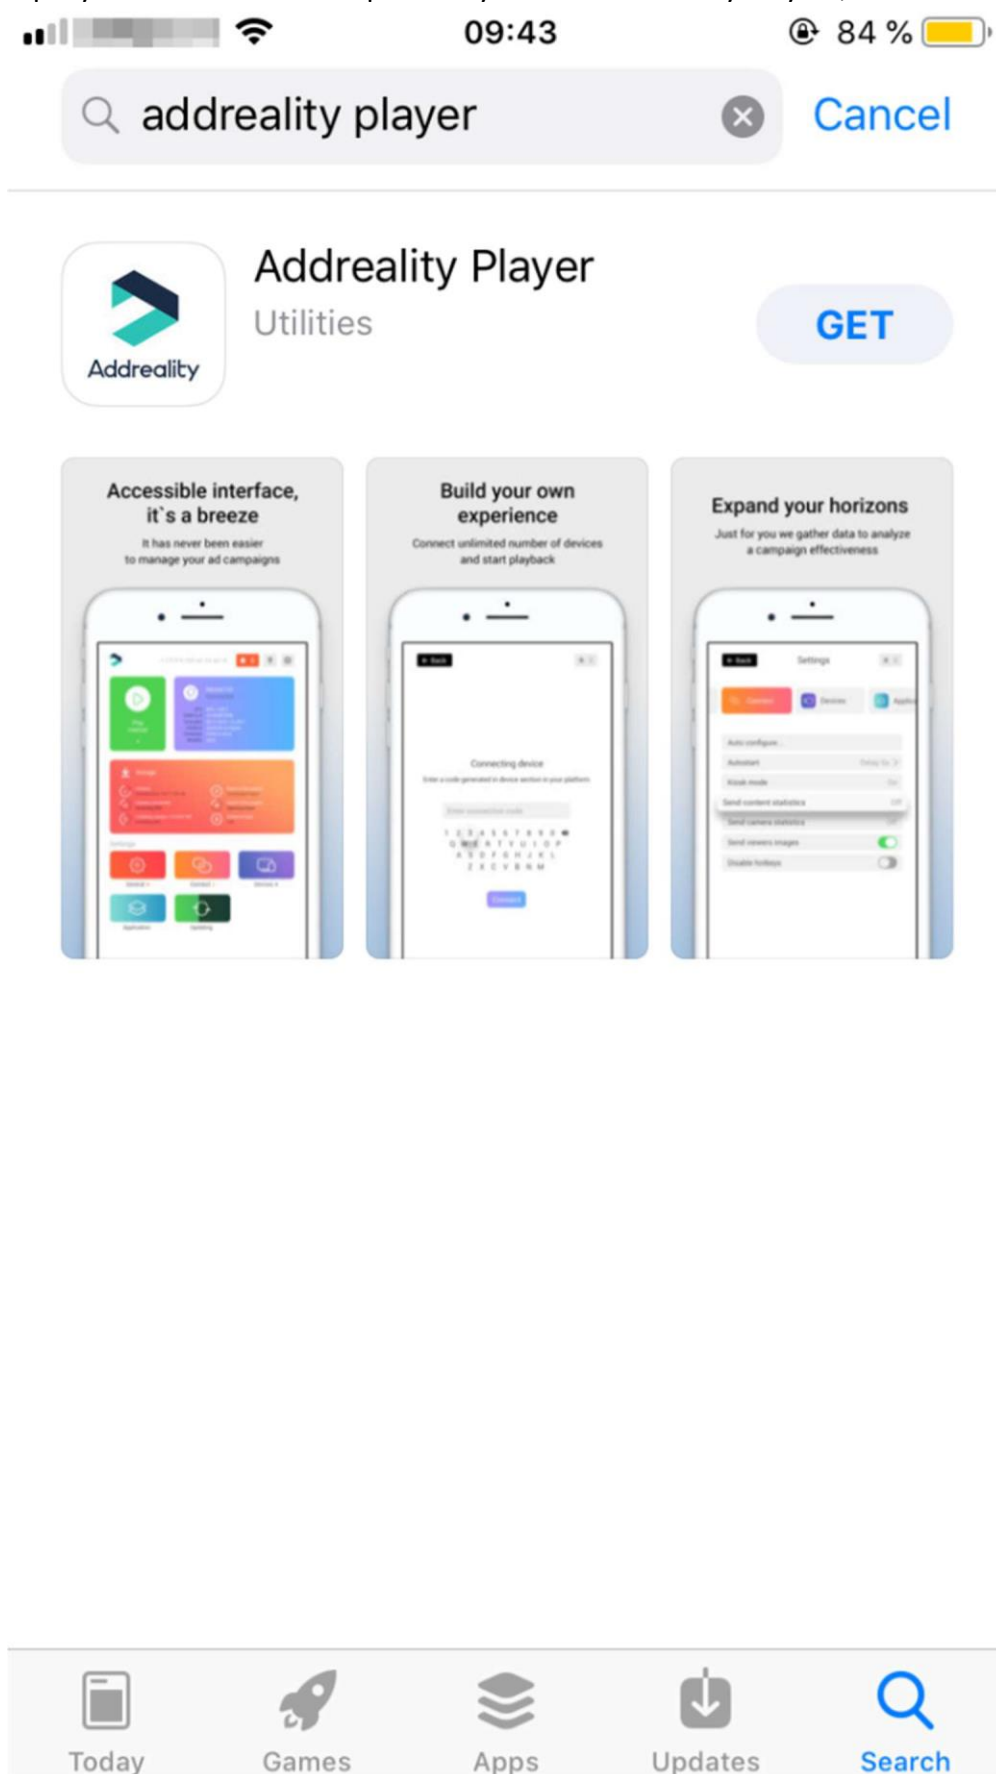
09:43

84 %

addreality player

Cancel

Addreality

Addreality Player

Utilities

GET

Accessible interface, it`s a breeze

It has never been easier to manage your ad campaigns

Build your own experience

Connect unlimited number of devices and start playback

Connecting device

Expand your horizons

Just for you we gather data to analyze a campaign effectiveness

Settings

Today

Games

Apps

Updates

Search